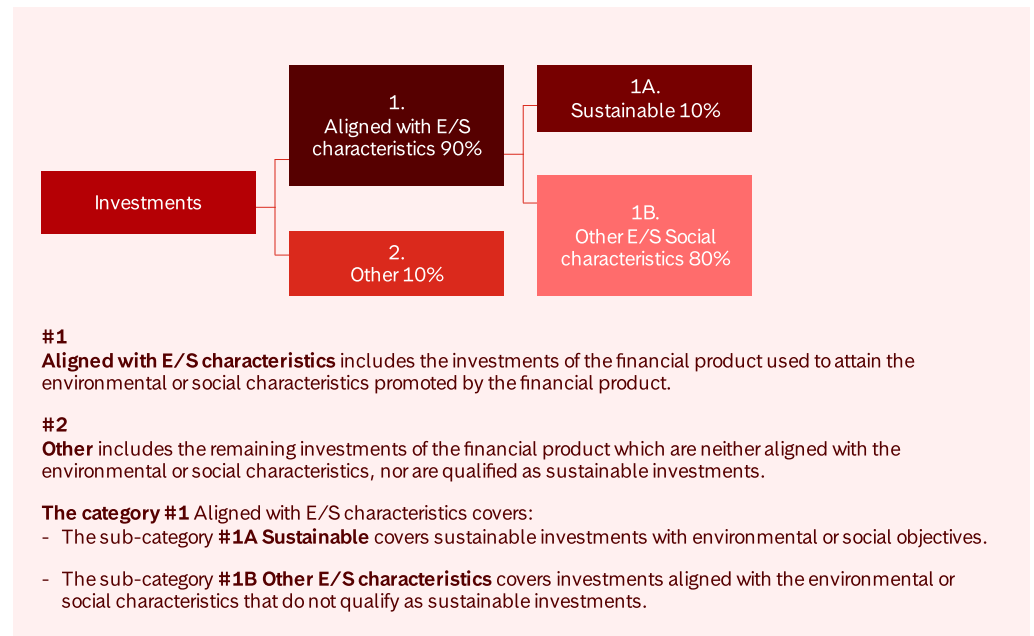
Investments

1.
Aligned with E/S characteristics 90%

2.
Other 10%

1A.
Sustainable 10%

1B.
Other E/S Social characteristics 80%

#1
**Aligned with E/S characteristics** includes the investments of the financial product used to attain the environmental or social characteristics promoted by the financial product.

#2
**Other** includes the remaining investments of the financial product which are neither aligned with the environmental or social characteristics, nor are qualified as sustainable investments.

**The category #1** Aligned with E/S characteristics covers:
- The sub-category **#1A Sustainable** covers sustainable investments with environmental or social objectives.

- The sub-category **#1B Other E/S characteristics** covers investments aligned with the environmental or social characteristics that do not qualify as sustainable investments.